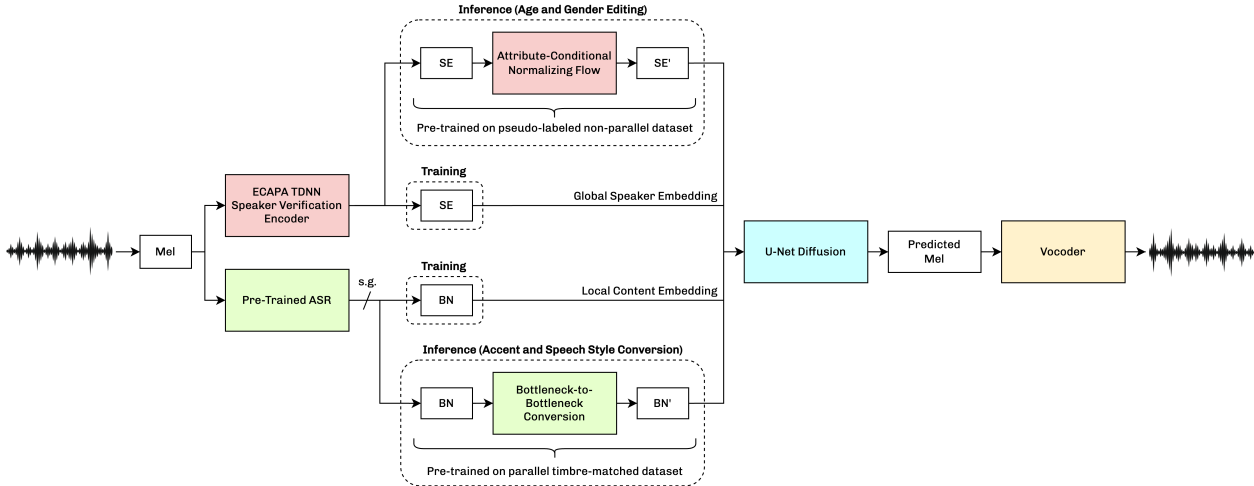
Inference (Age and Gender Editing)

SE

Attribute-Conditional Normalizing Flow

SE'

Pre-trained on pseudo-labeled non-parallel dataset

Mel

ECAPA TDNN Speaker Verification Encoder

Training

SE

Global Speaker Embedding

Pre-Trained ASR

s.g.

Training

BN

Local Content Embedding

U-Net Diffusion

Predicted Mel

Vocoder

Inference (Accent and Speech Style Conversion)

BN

Bottleneck-to-Bottleneck Conversion

BN'

Pre-trained on parallel timbre-matched dataset